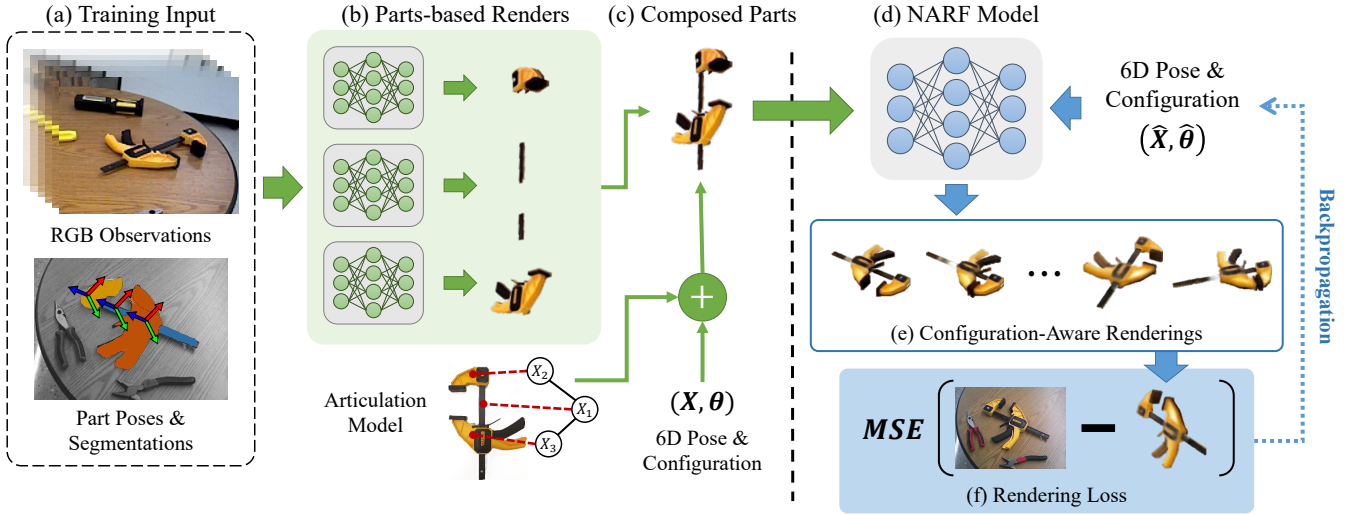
(a) Training Input

RGB Observations

Part Poses & Segmentations

(b) Parts-based Renders

Articulation Model

$X_2$

$X_1$

$X_3$

(c) Composed Parts

$(\boldsymbol{X}, \boldsymbol{\theta})$

6D Pose & Configuration

(d) NARF Model

6D Pose & Configuration

$(\hat{\boldsymbol{X}}, \hat{\boldsymbol{\theta}})$

Backpropagation

...

(e) Configuration-Aware Renderings

$\boldsymbol{MSE}$

(f) Rendering Loss